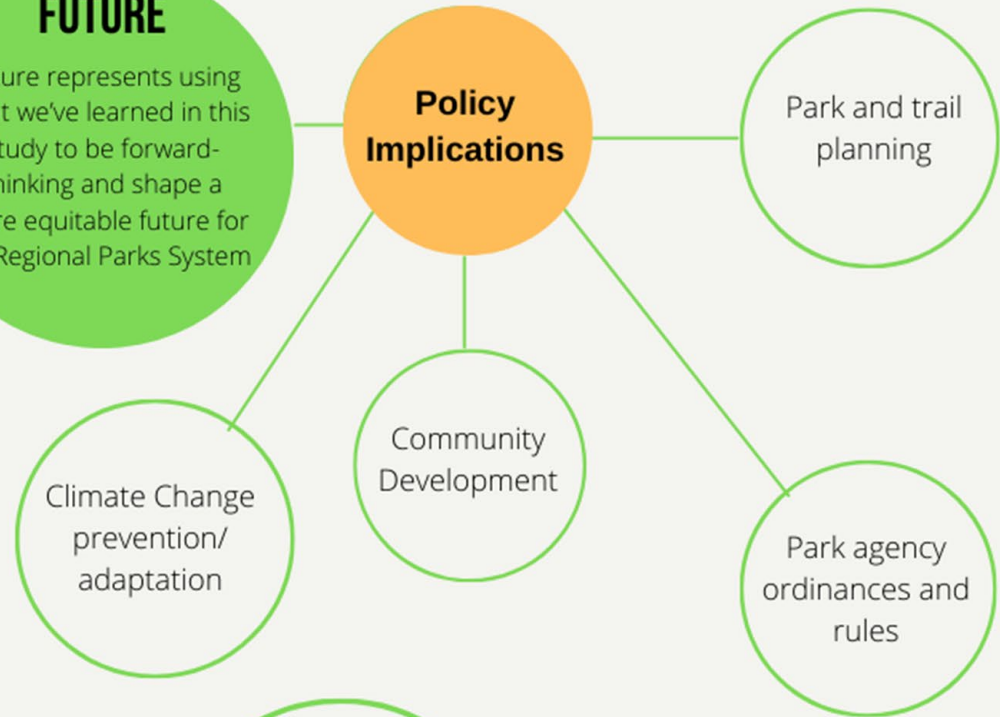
FUTURE

ure represents using t we've learned in this tudy to be forward-hinking and shape a re equitable future for Regional Parks System

Policy Implications

Park and trail planning

Community Development

Climate Change prevention/ adaptation

Park agency ordinances and rules